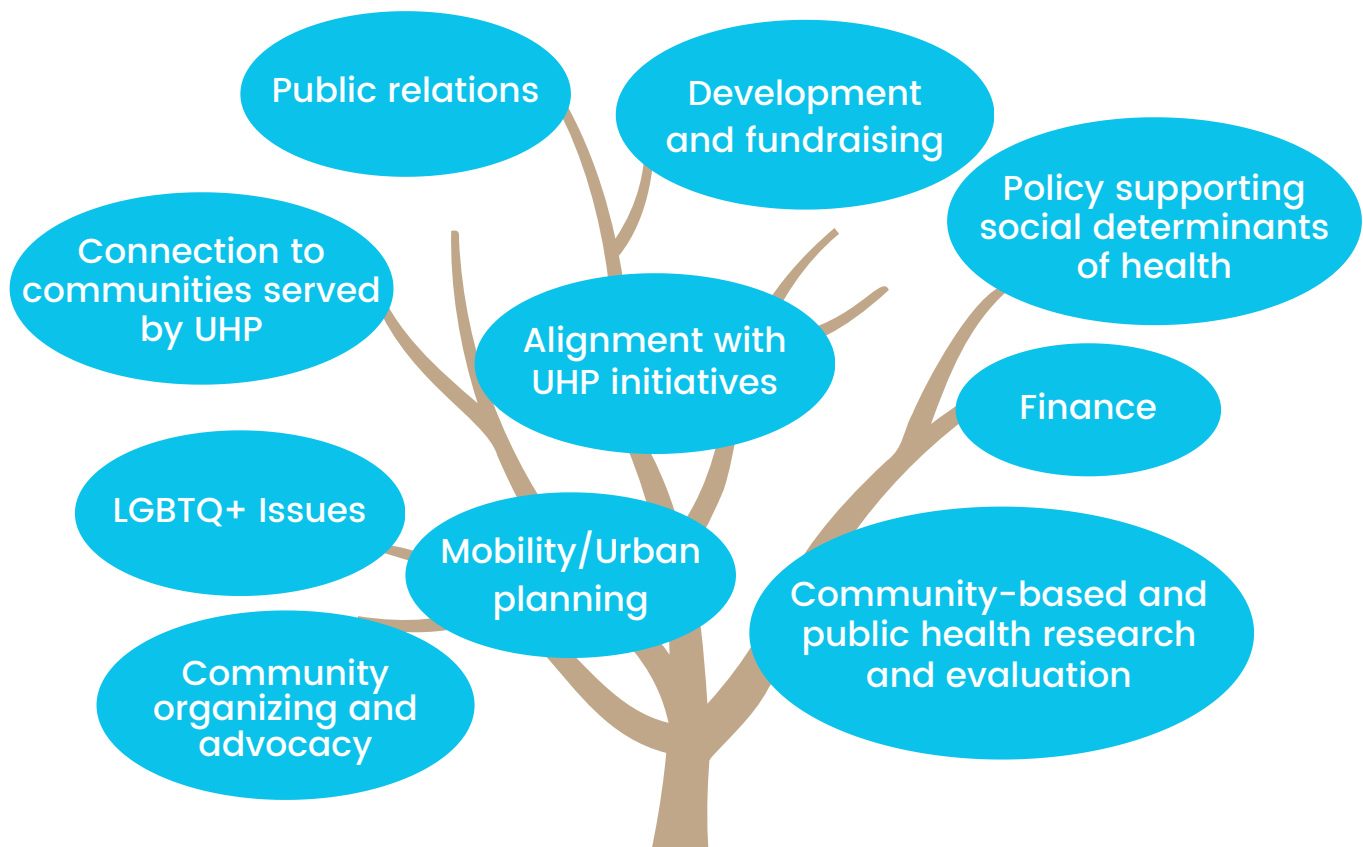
Public relations

Development and fundraising

Policy supporting social determinants of health

Connection to communities served by UHP

Alignment with UHP initiatives

Finance

LGBTQ+ Issues

Mobility/Urban planning

Community-based and public health research and evaluation

Community organizing and advocacy